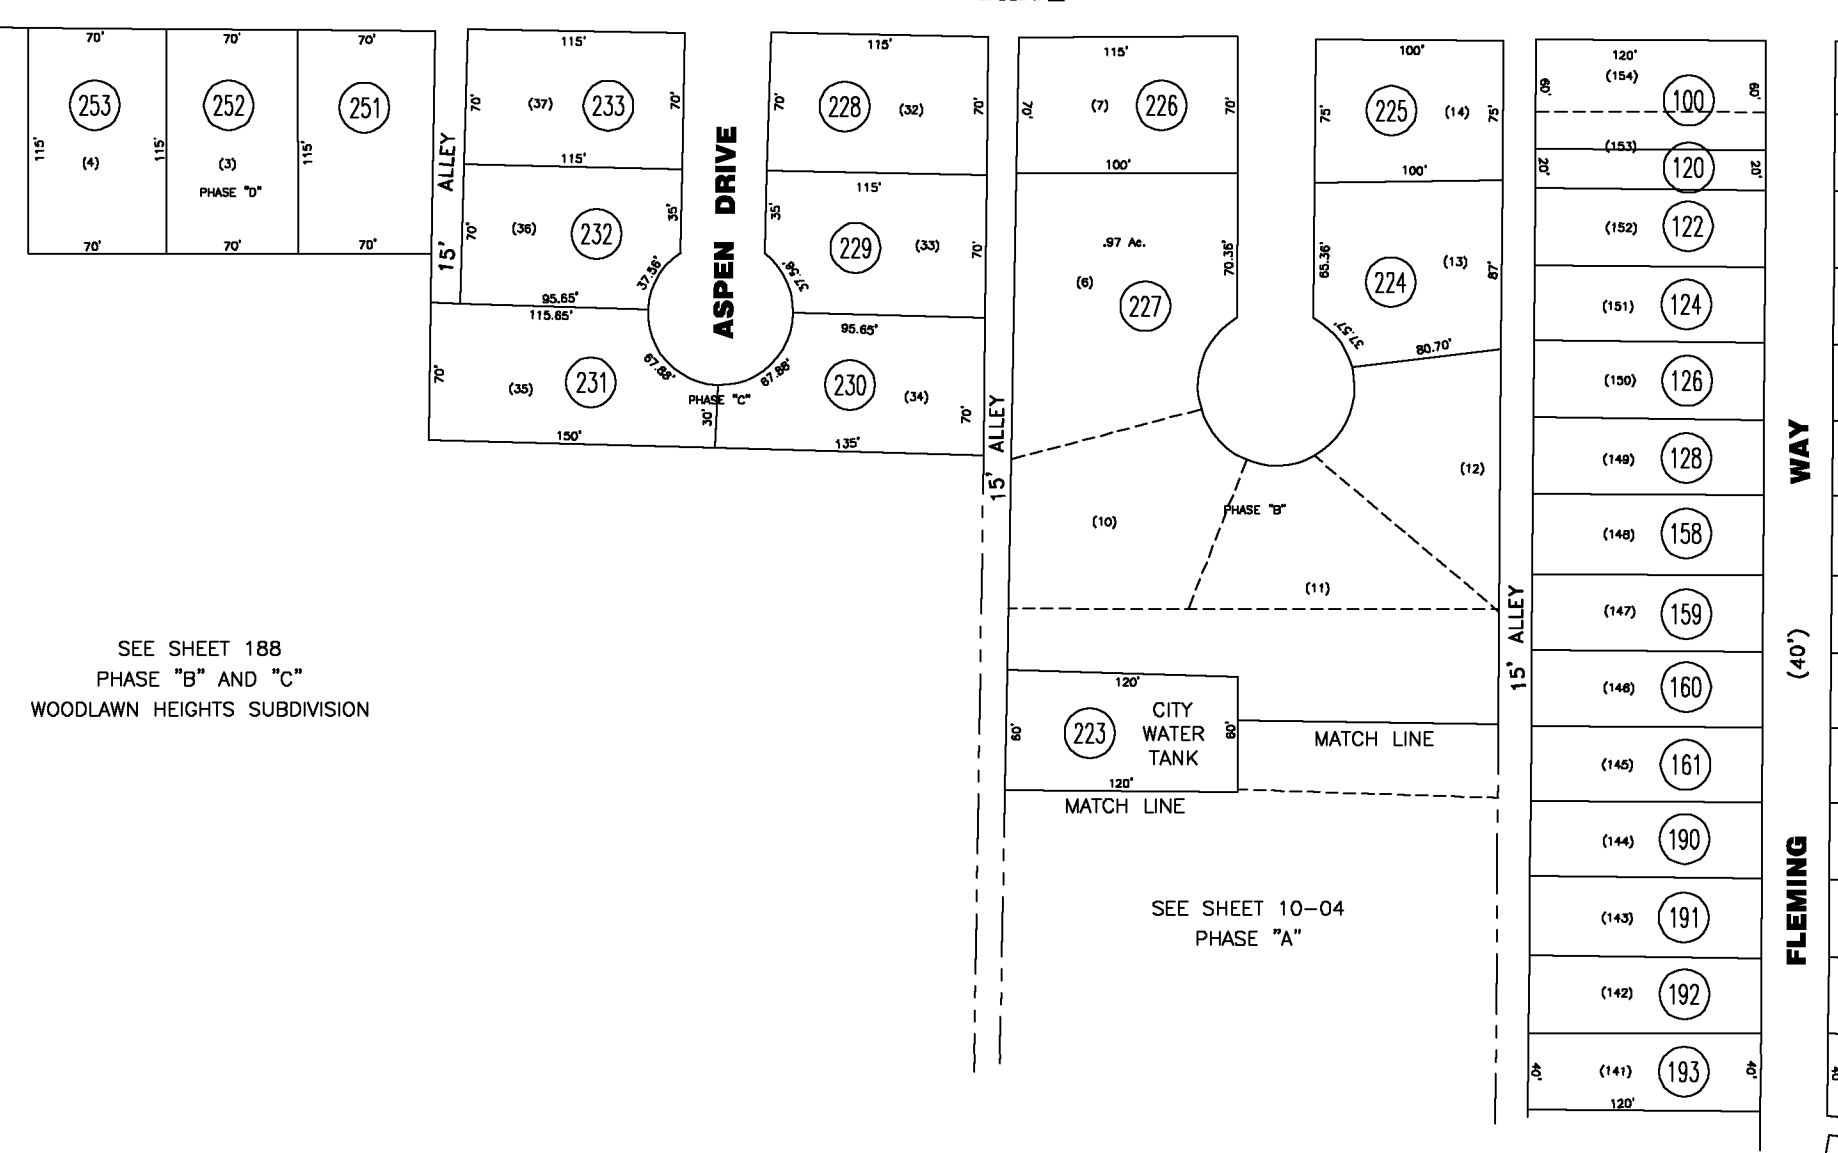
70'
70'
70'
253
252
251
115'
(4)
115'
(3)
PHASE "D"
115'
70'
70'
70'
15' ALLEY

115'
70'
(37)
233
70'
115'
70'
(36)
232
35'
95.65'
115.85'
37.56'
70'
(35)
231
67.88'
PHASE "C"
30'
150'

ASPEN DRIVE

115'
70'
228
(32)
70'
115'
35'
229
(33)
70'
37.56'
95.65'
67.88'
230
(34)
70'
135'

15' ALLEY

115'
70'
(7)
226
70'
100'
.97 Ac.
(6)
227
70.36'
(10)
PHASE "B"
(11)

100'
75'
225
(14)
75'
100'
65.36'
224
(13)
87'
37.57'
80.70'
(12)

120'
CITY WATER TANK
80'
223
80'
120'
MATCH LINE
MATCH LINE

15' ALLEY

SEE SHEET 188
PHASE "B" AND "C"
WOODLAWN HEIGHTS SUBDIVISION

SEE SHEET 10–04
PHASE "A"

120'
60'
(154)
100
60'
20'
(153)
120
20'
(152)
122
(151)
124
(150)
126
(149)
128
(148)
158
(147)
159
(146)
160
(145)
161
(144)
190
(143)
191
(142)
192
40'
(141)
193
40'
120'

FLEMING (40') WAY